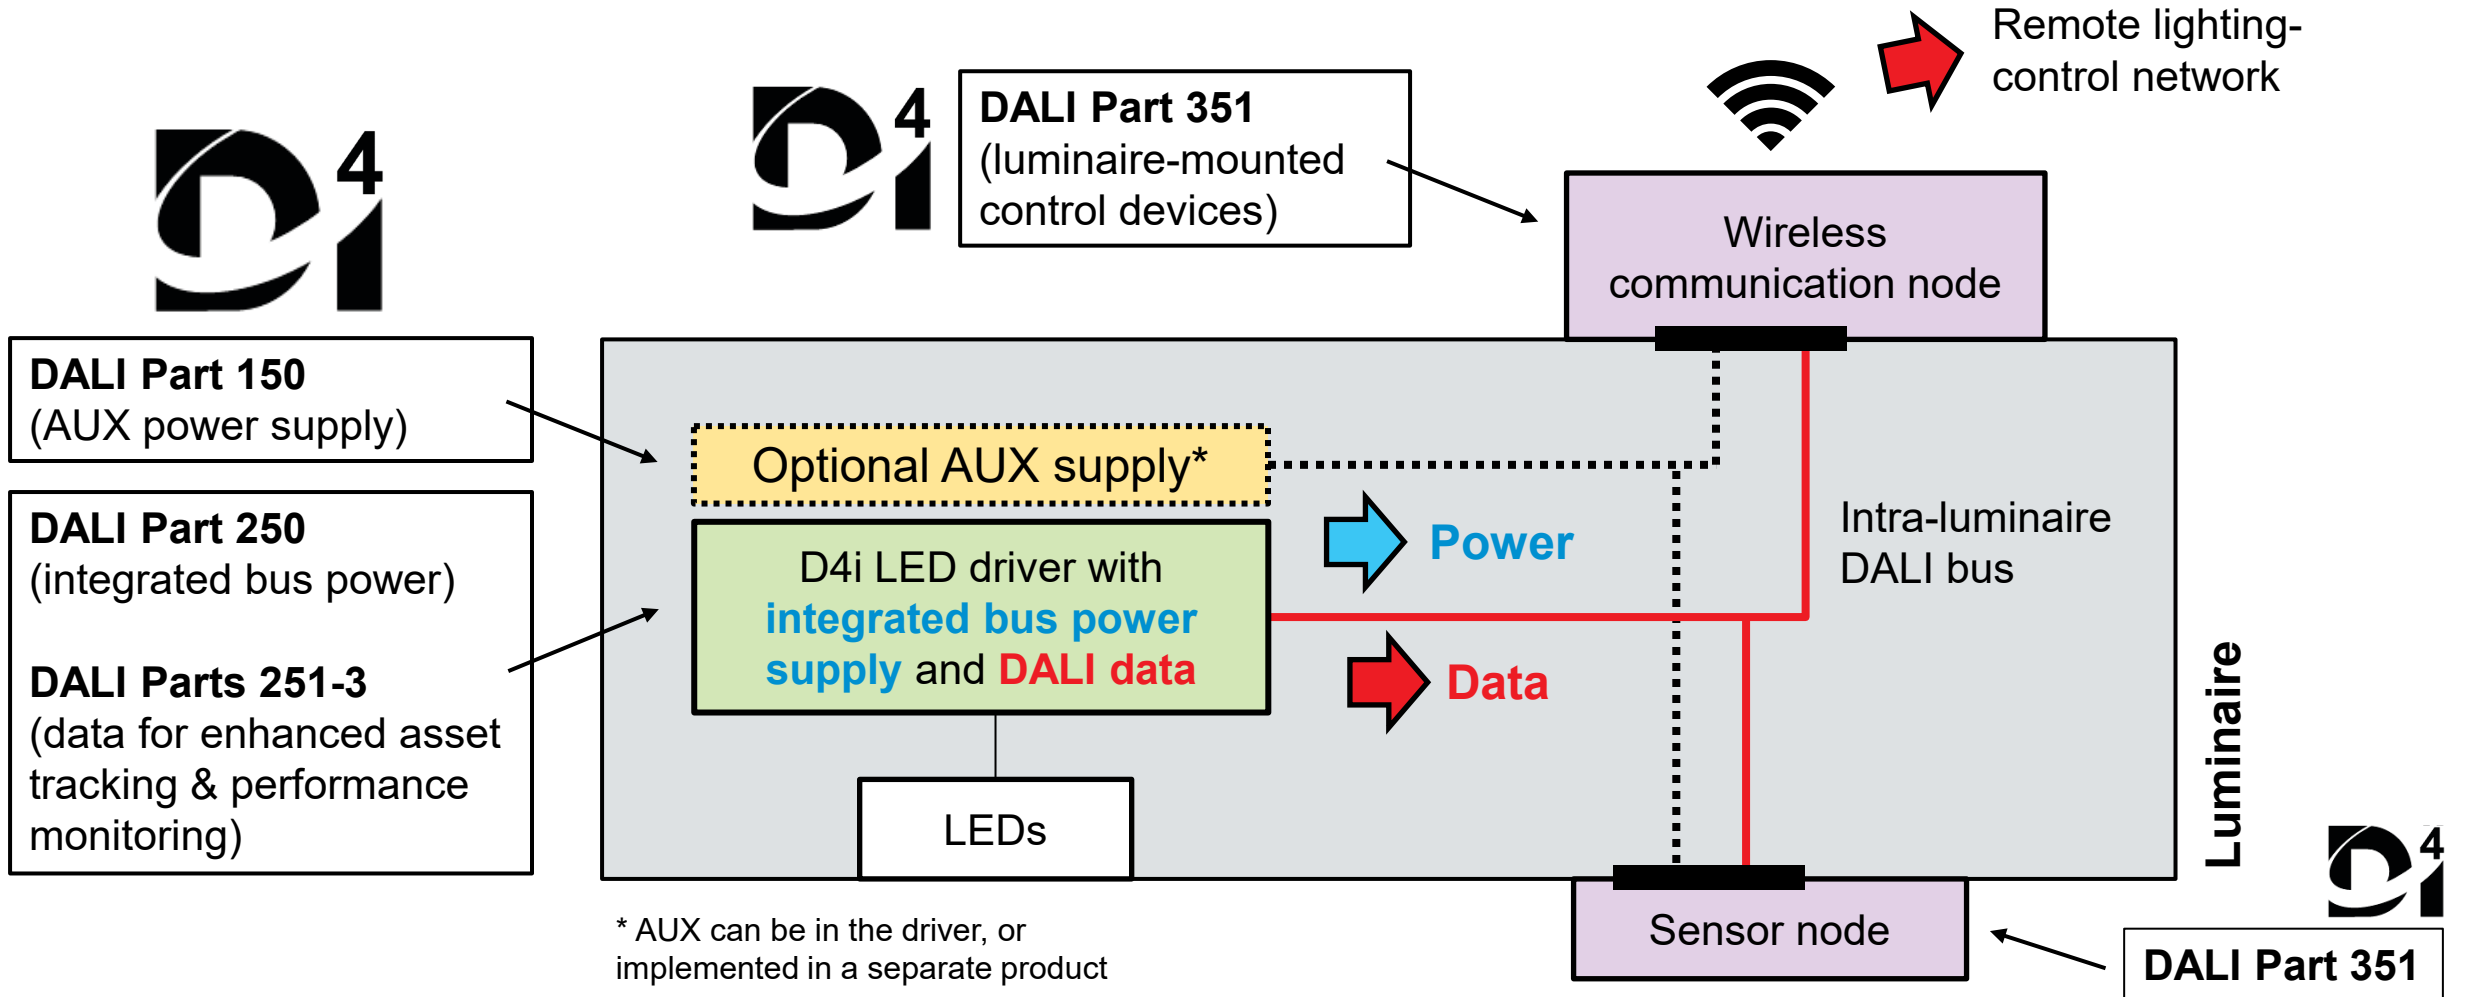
D4i

DALI Part 150
(AUX power supply)

DALI Part 250
(integrated bus power)

DALI Parts 251-3
(data for enhanced asset tracking & performance monitoring)

D4i

DALI Part 351
(luminaire-mounted control devices)

Remote lighting-control network

Wireless communication node

Optional AUX supply*

D4i LED driver with integrated bus power supply and DALI data

Power

Data

Intra-luminaire DALI bus

LEDs

Luminaire

* AUX can be in the driver, or implemented in a separate product

Sensor node

D4i

DALI Part 351